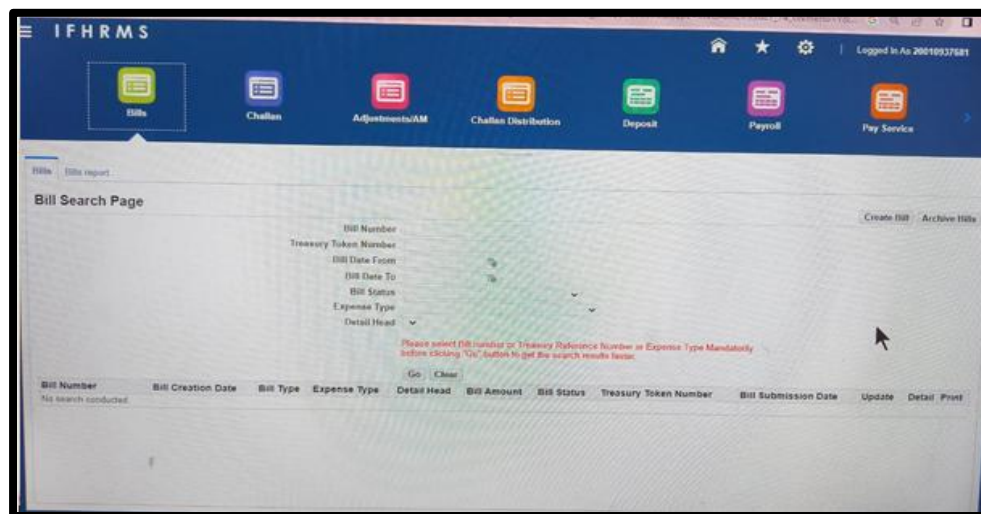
IFHRMS

Logged In As 20010937681

Bills
Challan
Adjustments/AM
Challan Distribution
Deposit
Payroll
Pay Service

Bills
Bills report

Bill Search Page

Create Bill
Archive Bills

Bill Number
Treasury Token Number
Bill Date From
Bill Date To
Bill Status
Expense Type
Detail Head

Please select Bill number or Treasury Reference Number or Expense Type Mandatorily before clicking "Go" button to get the search results faster.

Go
Clear

| Bill Number | Bill Creation Date | Bill Type | Expense Type | Detail Head | Bill Amount | Bill Status | Treasury Token Number | Bill Submission Date | Update | Detail | Print |
|---|---|---|---|---|---|---|---|---|---|---|---|
| No search conducted. | | | | | | | | | | | |